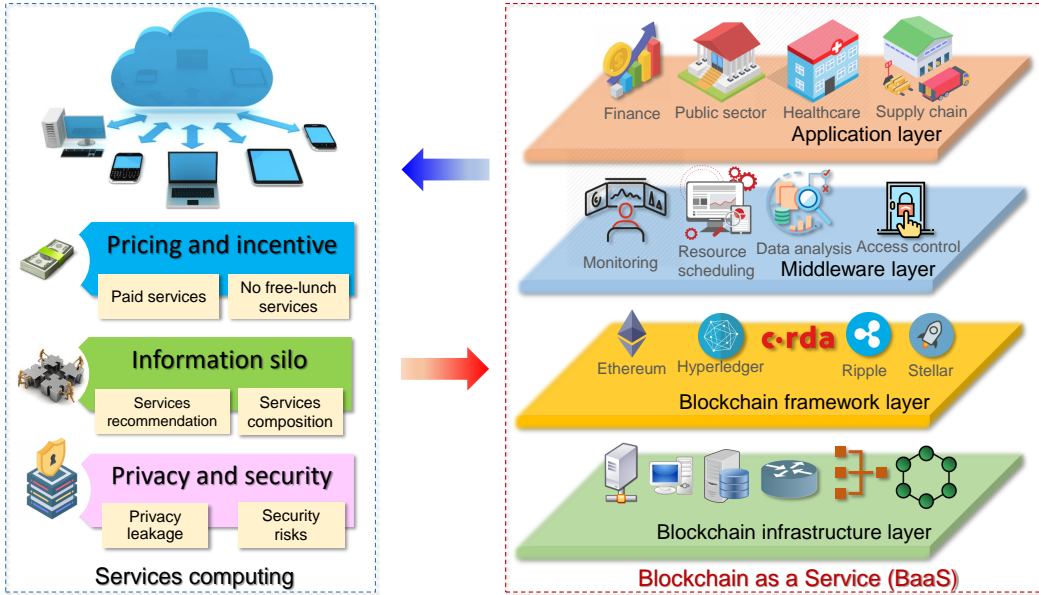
Pricing and incentive

Paid services

No free-lunch services

Information silo

Services recommendation

Services composition

Privacy and security

Privacy leakage

Security risks

Services computing

Finance

Public sector

Healthcare

Supply chain

Application layer

Monitoring

Resource scheduling

Data analysis

Access control

Middleware layer

Ethereum

Hyperledger

corda

Ripple

Stellar

Blockchain framework layer

Blockchain infrastructure layer

Blockchain as a Service (BaaS)